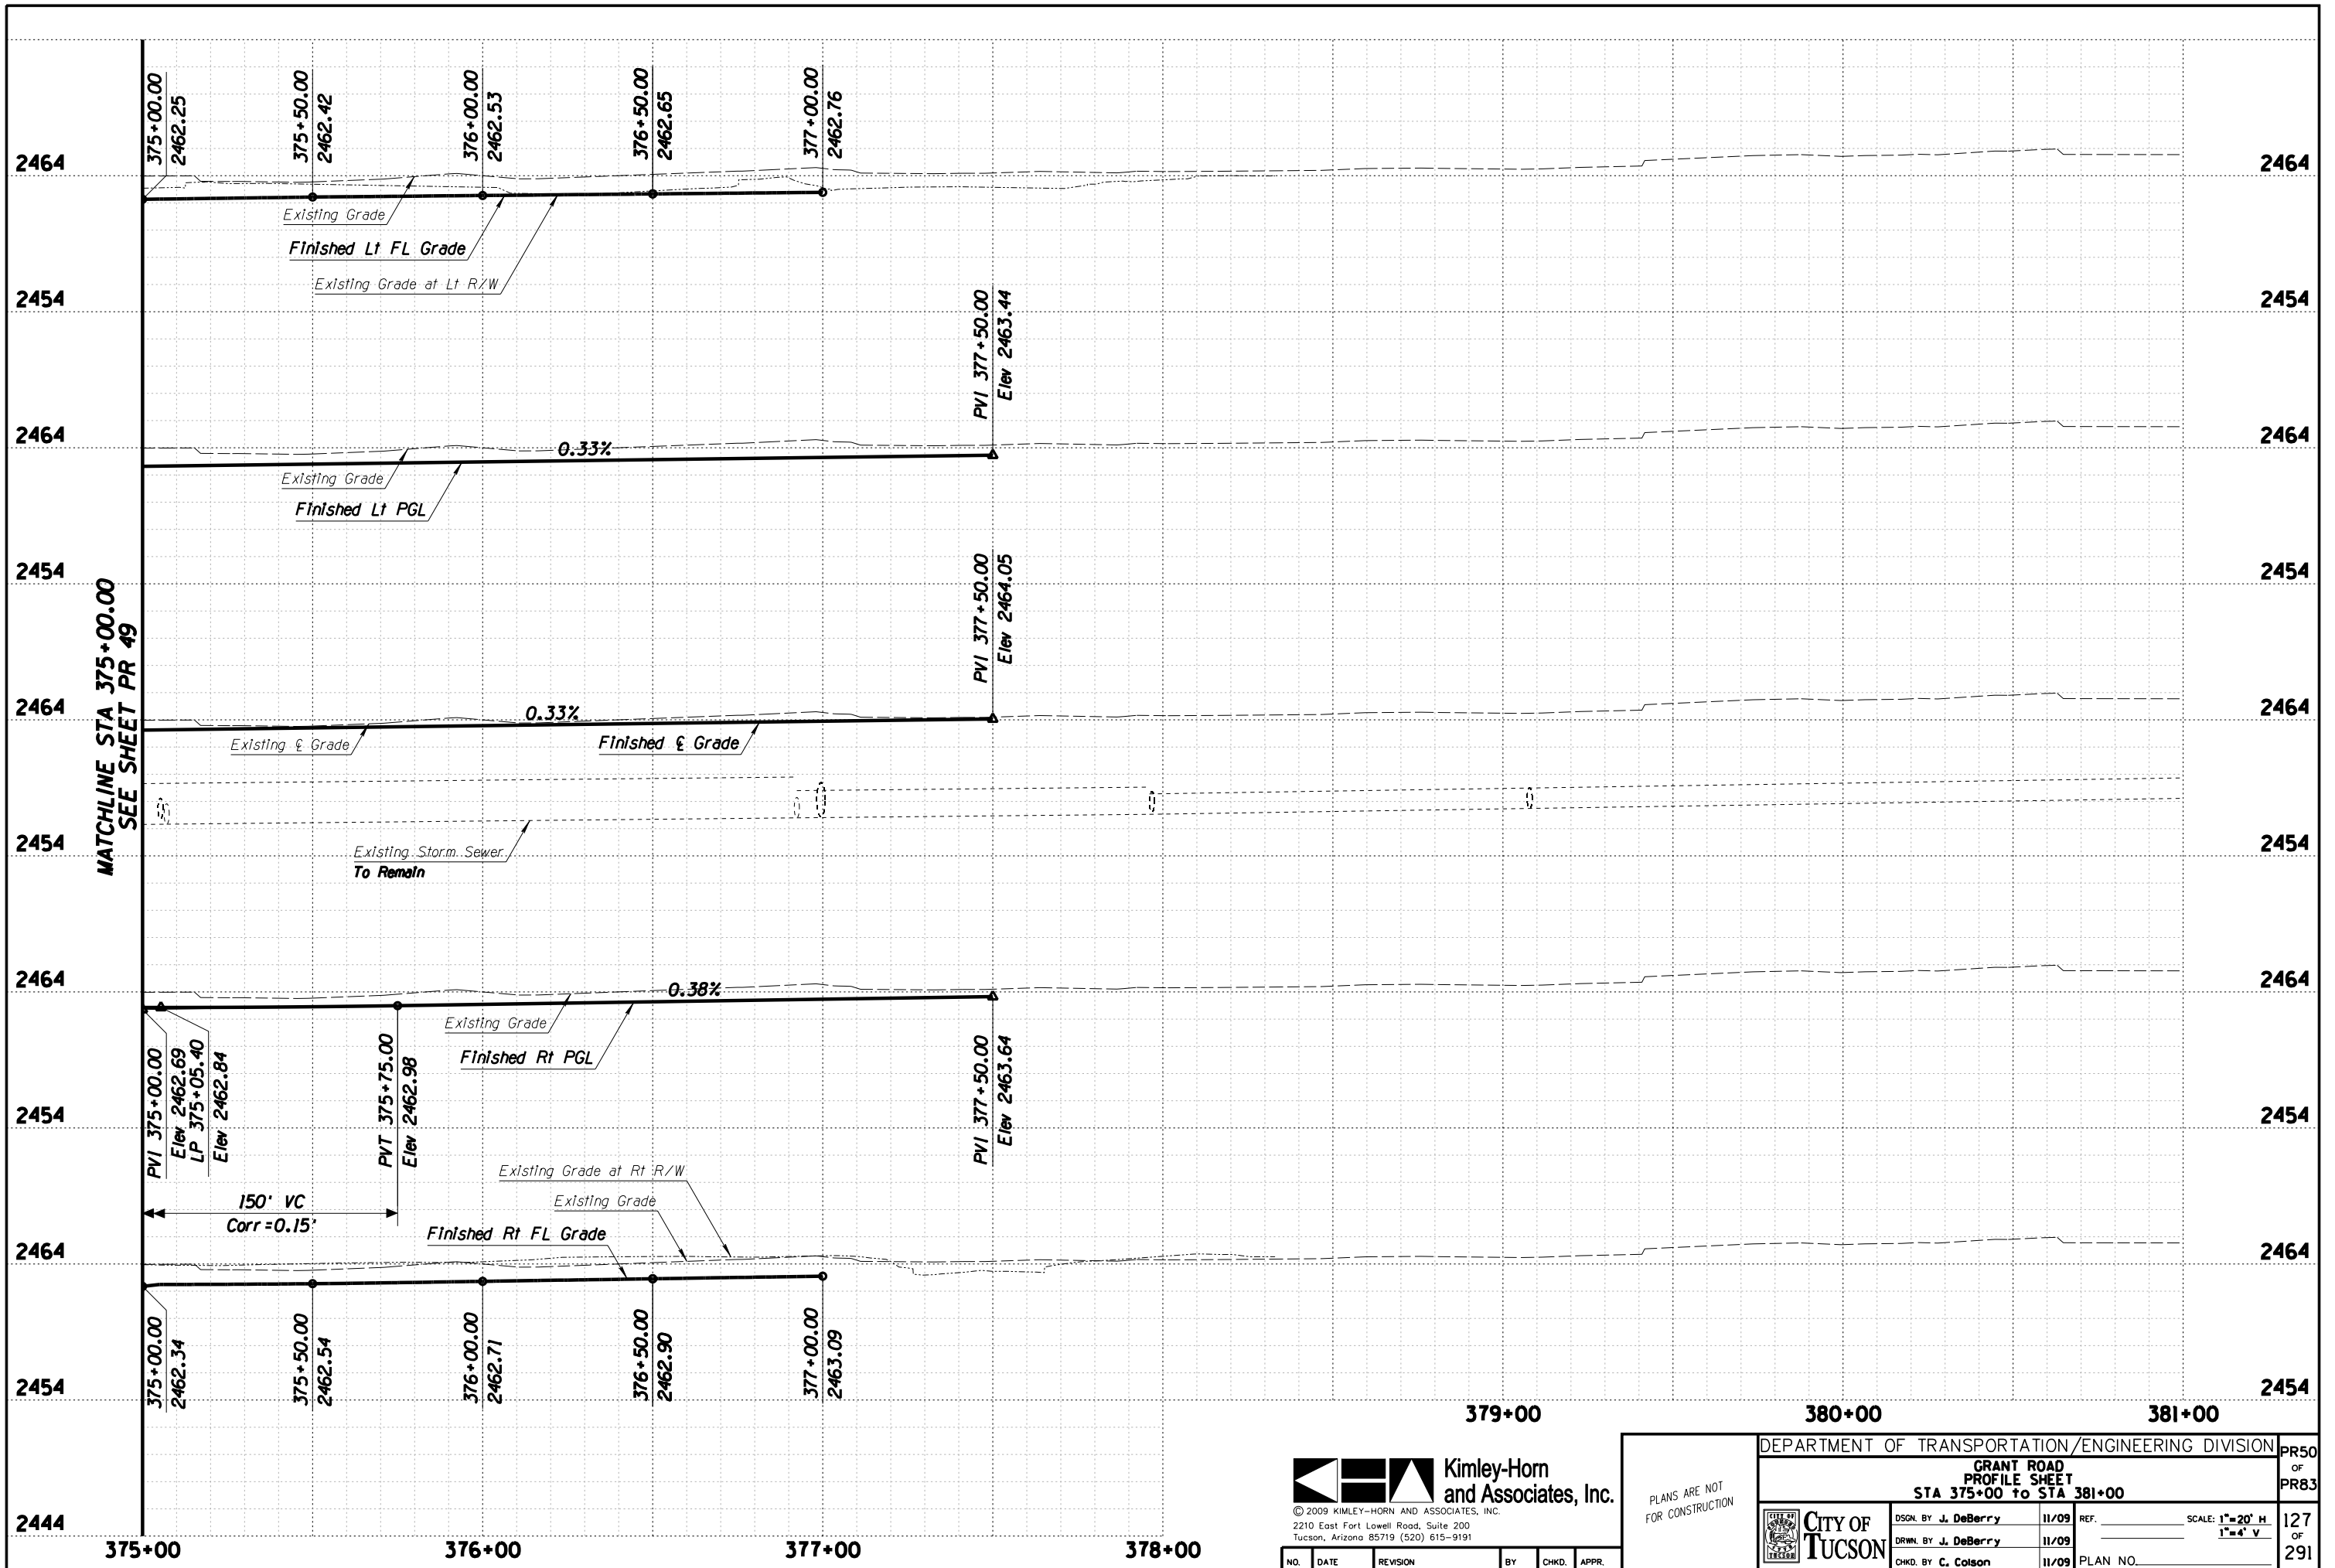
2464
2454
2464
2454
2464
2454
2464
2454
2464
2454
2444

375+00.00 2462.25
375+50.00 2462.42
376+00.00 2462.53
376+50.00 2462.65
377+00.00 2462.76

Existing Grade
Finished Lt FL Grade
Existing Grade at Lt R/W

PVI 377+50.00 Elev 2463.44
0.33%
Existing Grade
Finished Lt PGL

MATCHLINE STA 375+00.00 SEE SHEET PR 49

PVI 377+50.00 Elev 2464.05
0.33%
Existing ℄ Grade
Finished ℄ Grade

Existing Storm Sewer To Remain

0.38%
Existing Grade
Finished Rt PGL
PVI 375+00.00 Elev 2462.69
LP 375+05.40 Elev 2462.84
PVT 375+75.00 Elev 2462.98
PVI 377+50.00 Elev 2463.64

150' VC
Corr=0.15'
Existing Grade at Rt R/W
Existing Grade
Finished Rt FL Grade

375+00.00 2462.34
375+50.00 2462.54
376+00.00 2462.71
376+50.00 2462.90
377+00.00 2463.09

375+00
376+00
377+00
378+00
379+00
380+00
381+00

2464
2454
2464
2454
2464
2454
2464
2454
2464
2454

Kimley-Horn and Associates, Inc.
© 2009 KIMLEY-HORN AND ASSOCIATES, INC.
2210 East Fort Lowell Road, Suite 200
Tucson, Arizona 85719 (520) 615-9191

| NO. | DATE | REVISION | BY | CHKD. | APPR. |
|---|---|---|---|---|---|

PLANS ARE NOT FOR CONSTRUCTION

DEPARTMENT OF TRANSPORTATION/ENGINEERING DIVISION
GRANT ROAD
PROFILE SHEET
STA 375+00 to STA 381+00
PR50 OF PR83
CITY OF TUCSON
DSGN. BY J. DeBerry 11/09
DRWN. BY J. DeBerry 11/09
CHKD. BY C. Colson 11/09
REF.
SCALE: 1"=20' H 1"=4' V
PLAN NO.
127 OF 291